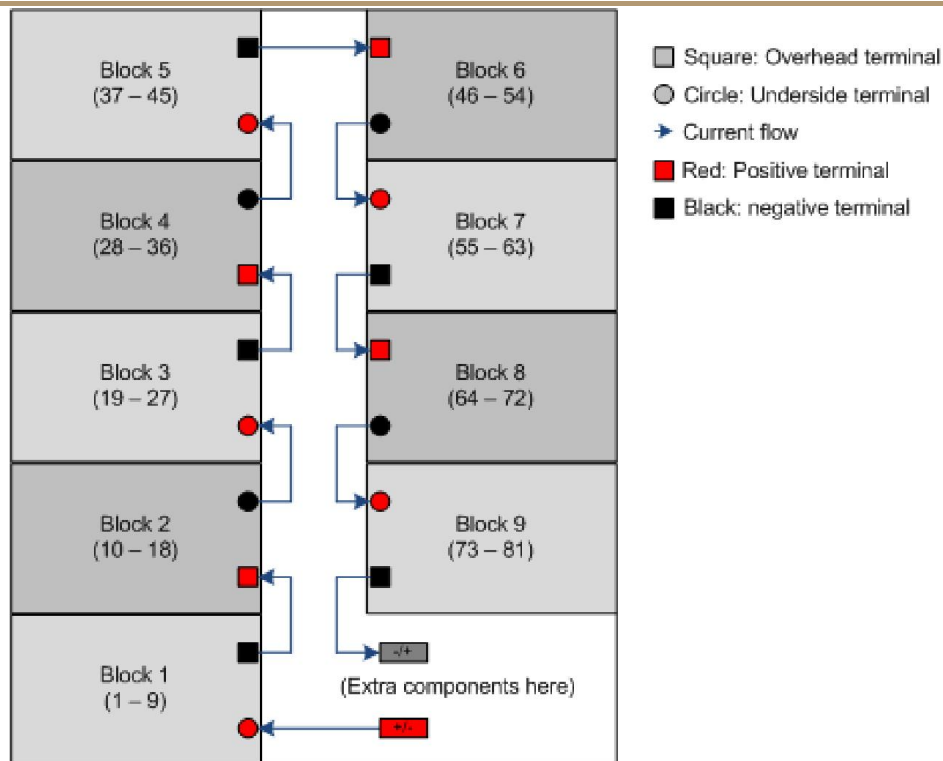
Block 5
(37 – 45)

Block 6
(46 – 54)

Block 4
(28 – 36)

Block 7
(55 – 63)

Block 3
(19 – 27)

Block 8
(64 – 72)

Block 2
(10 – 18)

Block 9
(73 – 81)

Block 1
(1 – 9)

-/+

(Extra components here)

+/-

Square: Overhead terminal
Circle: Underside terminal
Current flow
Red: Positive terminal
Black: negative terminal